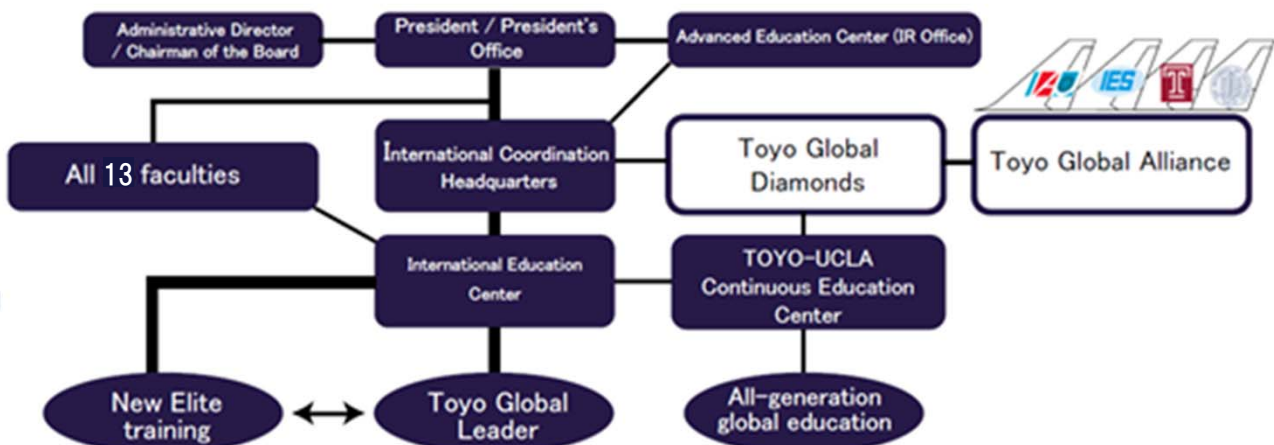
Administrative Director / Chairman of the Board

President / President's Office

Advanced Education Center (IR Office)

IAU

IES

T

All 13 faculties

International Coordination Headquarters

Toyo Global Diamonds

Toyo Global Alliance

International Education Center

TOYO-UCLA Continuous Education Center

New Elite training

Toyo Global Leader

All-generation global education